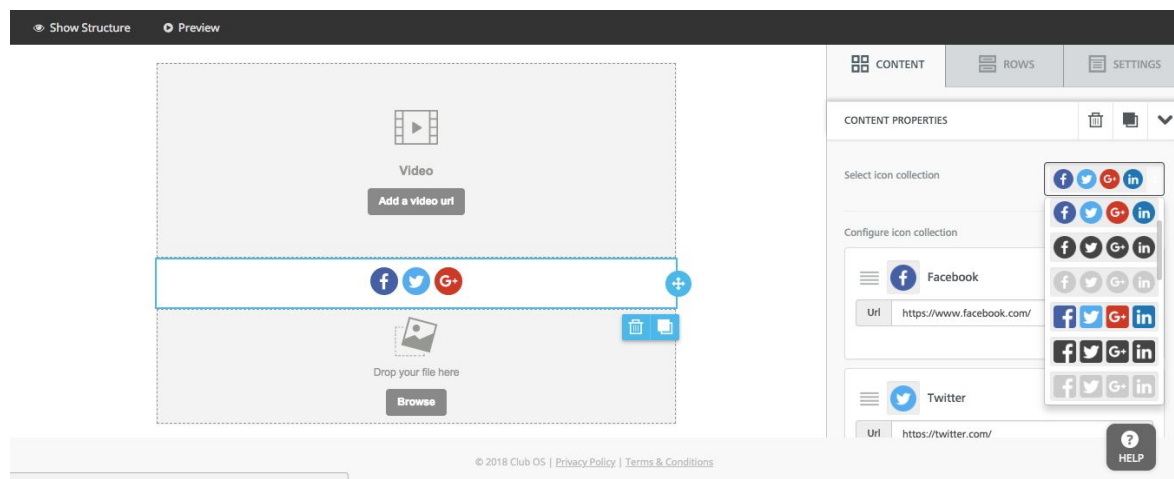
Show Structure
Preview

Video
Add a video url

G+

Drop your file here
Browse

CONTENT
ROWS
SETTINGS

CONTENT PROPERTIES

Select icon collection

Configure icon collection

Facebook
Url https://www.facebook.com/

Twitter
Url https://twitter.com/

© 2018 Club OS | Privacy Policy | Terms & Conditions

HELP